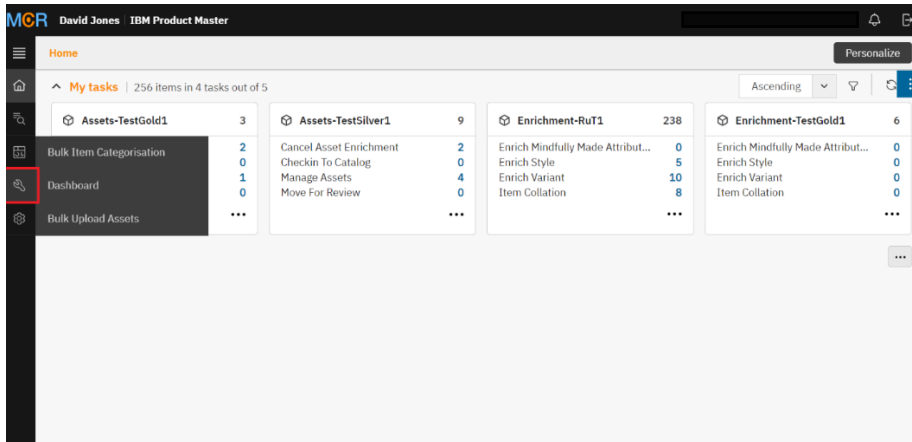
MCR David Jones IBM Product Master

Home

Personalize

My tasks | 256 items in 4 tasks out of 5

Ascending

Assets-TestGold1 3
Bulk Item Categorisation 2
0
Dashboard 1
0
Bulk Upload Assets
...

Assets-TestSilver1 9
Cancel Asset Enrichment 2
Checkin To Catalog 0
Manage Assets 4
Move For Review 0
...

Enrichment-RuT1 238
Enrich Mindfully Made Attribut... 0
Enrich Style 5
Enrich Variant 10
Item Collation 8
...

Enrichment-TestGold1 6
Enrich Mindfully Made Attribut... 0
Enrich Style 0
Enrich Variant 0
Item Collation 0
...

...